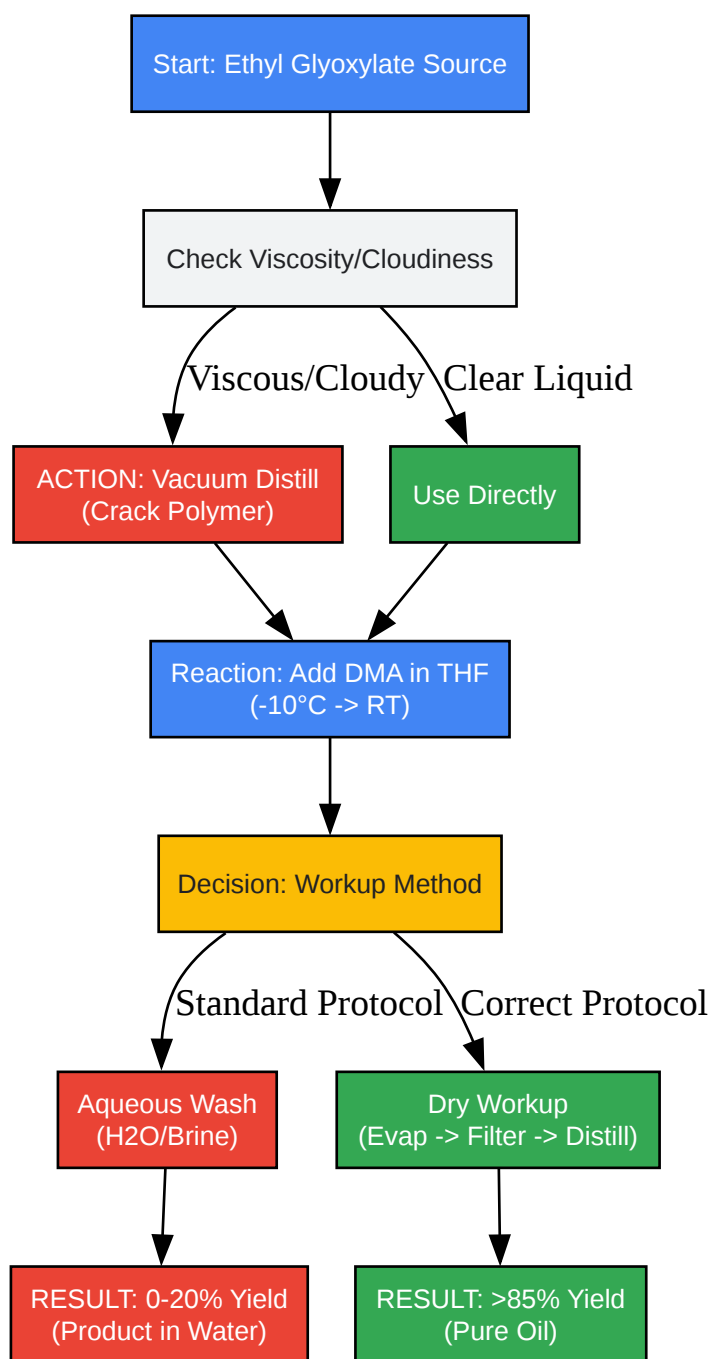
Start: Ethyl Glyoxylate Source

Check Viscosity/Cloudiness

Viscous/Cloudy

Clear Liquid

ACTION: Vacuum Distill
(Crack Polymer)

Use Directly

Reaction: Add DMA in THF
(-10°C -> RT)

Decision: Workup Method

Standard Protocol

Correct Protocol

Aqueous Wash
(H2O/Brine)

Dry Workup
(Evap -> Filter -> Distill)

RESULT: 0-20% Yield
(Product in Water)

RESULT: >85% Yield
(Pure Oil)